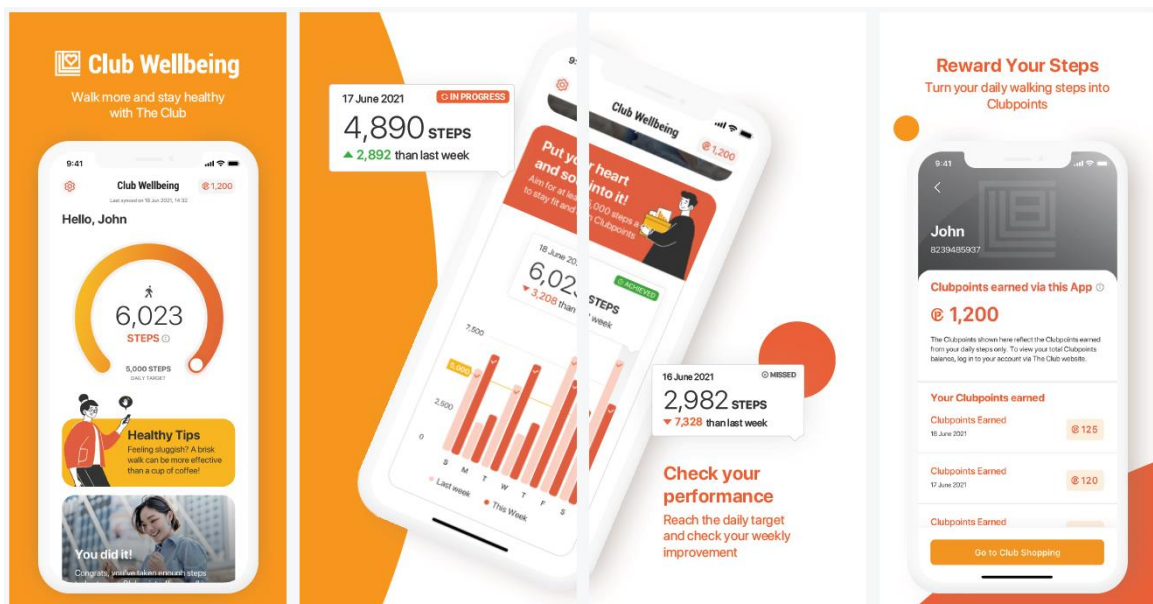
Club Wellbeing

Walk more and stay healthy with The Club

9:41

Club Wellbeing

1,200

Last synced on 16 Jun 2021, 14:32

Hello, John

6,023

STEPS

5,000 STEPS

DAILY TARGET

Healthy Tips

Feeling sluggish? A brisk walk can be more effective than a cup of coffee!

You did it!

Congrats, you've taken enough steps

17 June 2021

IN PROGRESS

4,890 STEPS

2,892 than last week

Club Wellbeing

1,200

Put your heart and soul into it!

Aim for at least 5,000 steps a day to stay fit and earn Clubpoints

18 June 2021

6,023 STEPS

ACHIEVED

3,208 than last week

7,500

5,000

2,500

0

S M T W T F S

Last week

This Week

16 June 2021

MISSED

2,982 STEPS

7,328 than last week

Check your performance

Reach the daily target and check your weekly improvement

Reward Your Steps

Turn your daily walking steps into Clubpoints

9:41

John

8239485937

Clubpoints earned via this App

1,200

The Clubpoints shown here reflect the Clubpoints earned from your daily steps only. To view your total Clubpoints balance, log in to your account via The Club website.

Your Clubpoints earned

Clubpoints Earned

18 June 2021

125

Clubpoints Earned

17 June 2021

120

Clubpoints Earned

Go to Club Shopping